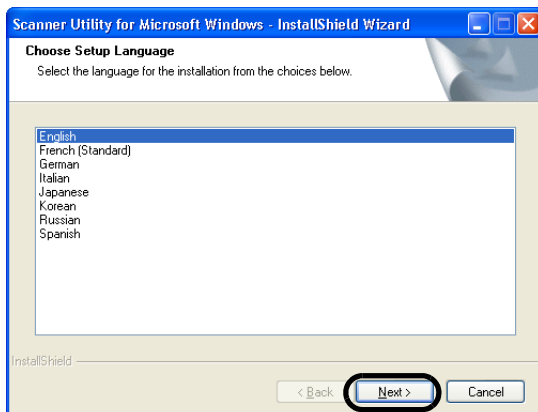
Scanner Utility for Microsoft Windows - InstallShield Wizard

Choose Setup Language

Select the language for the installation from the choices below.

English
French (Standard)
German
Italian
Japanese
Korean
Russian
Spanish

InstallShield

< Back Next > Cancel